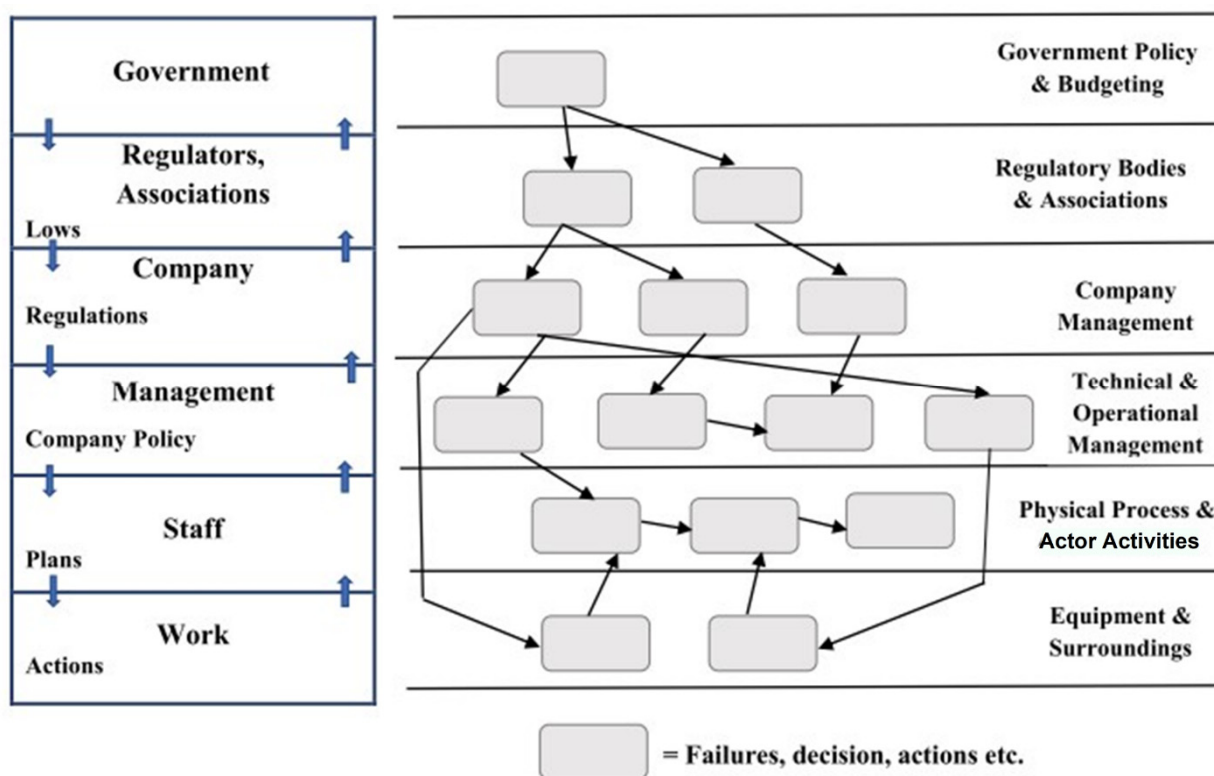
Government

Regulators, Associations

Lows

Company

Regulations

Management

Company Policy

Staff

Plans

Work

Actions

Government Policy & Budgeting

Regulatory Bodies & Associations

Company Management

Technical & Operational Management

Physical Process & Actor Activities

Equipment & Surroundings

= Failures, decision, actions etc.